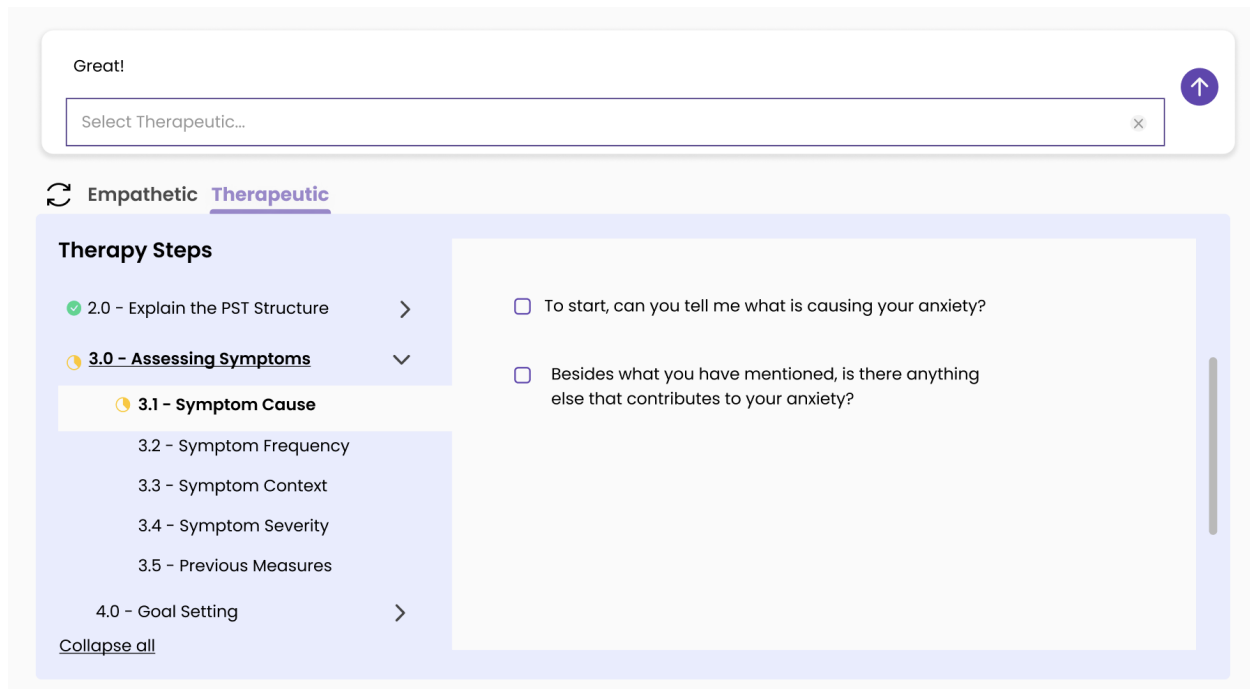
Great!

Select Therapeutic...

Empathetic Therapeutic

Therapy Steps

2.0 - Explain the PST Structure

3.0 - Assessing Symptoms

3.1 - Symptom Cause

3.2 - Symptom Frequency

3.3 - Symptom Context

3.4 - Symptom Severity

3.5 - Previous Measures

4.0 - Goal Setting

Collapse all

To start, can you tell me what is causing your anxiety?

Besides what you have mentioned, is there anything else that contributes to your anxiety?